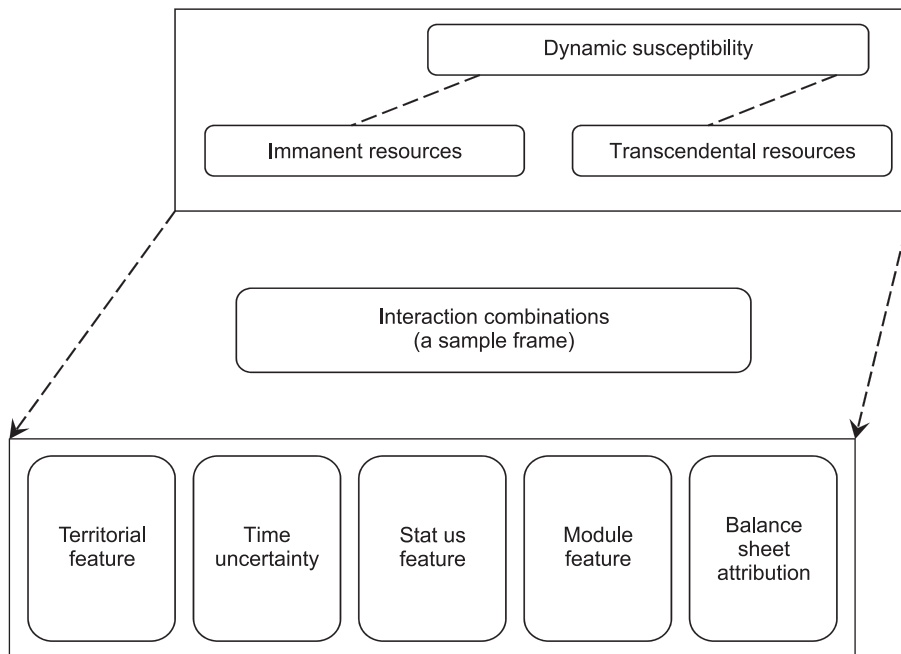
Dynamic susceptibility

Immanent resources

Transcendental resources

Interaction combinations
(a sample frame)

Territorial feature

Time uncertainty

Stat us feature

Module feature

Balance sheet attribution